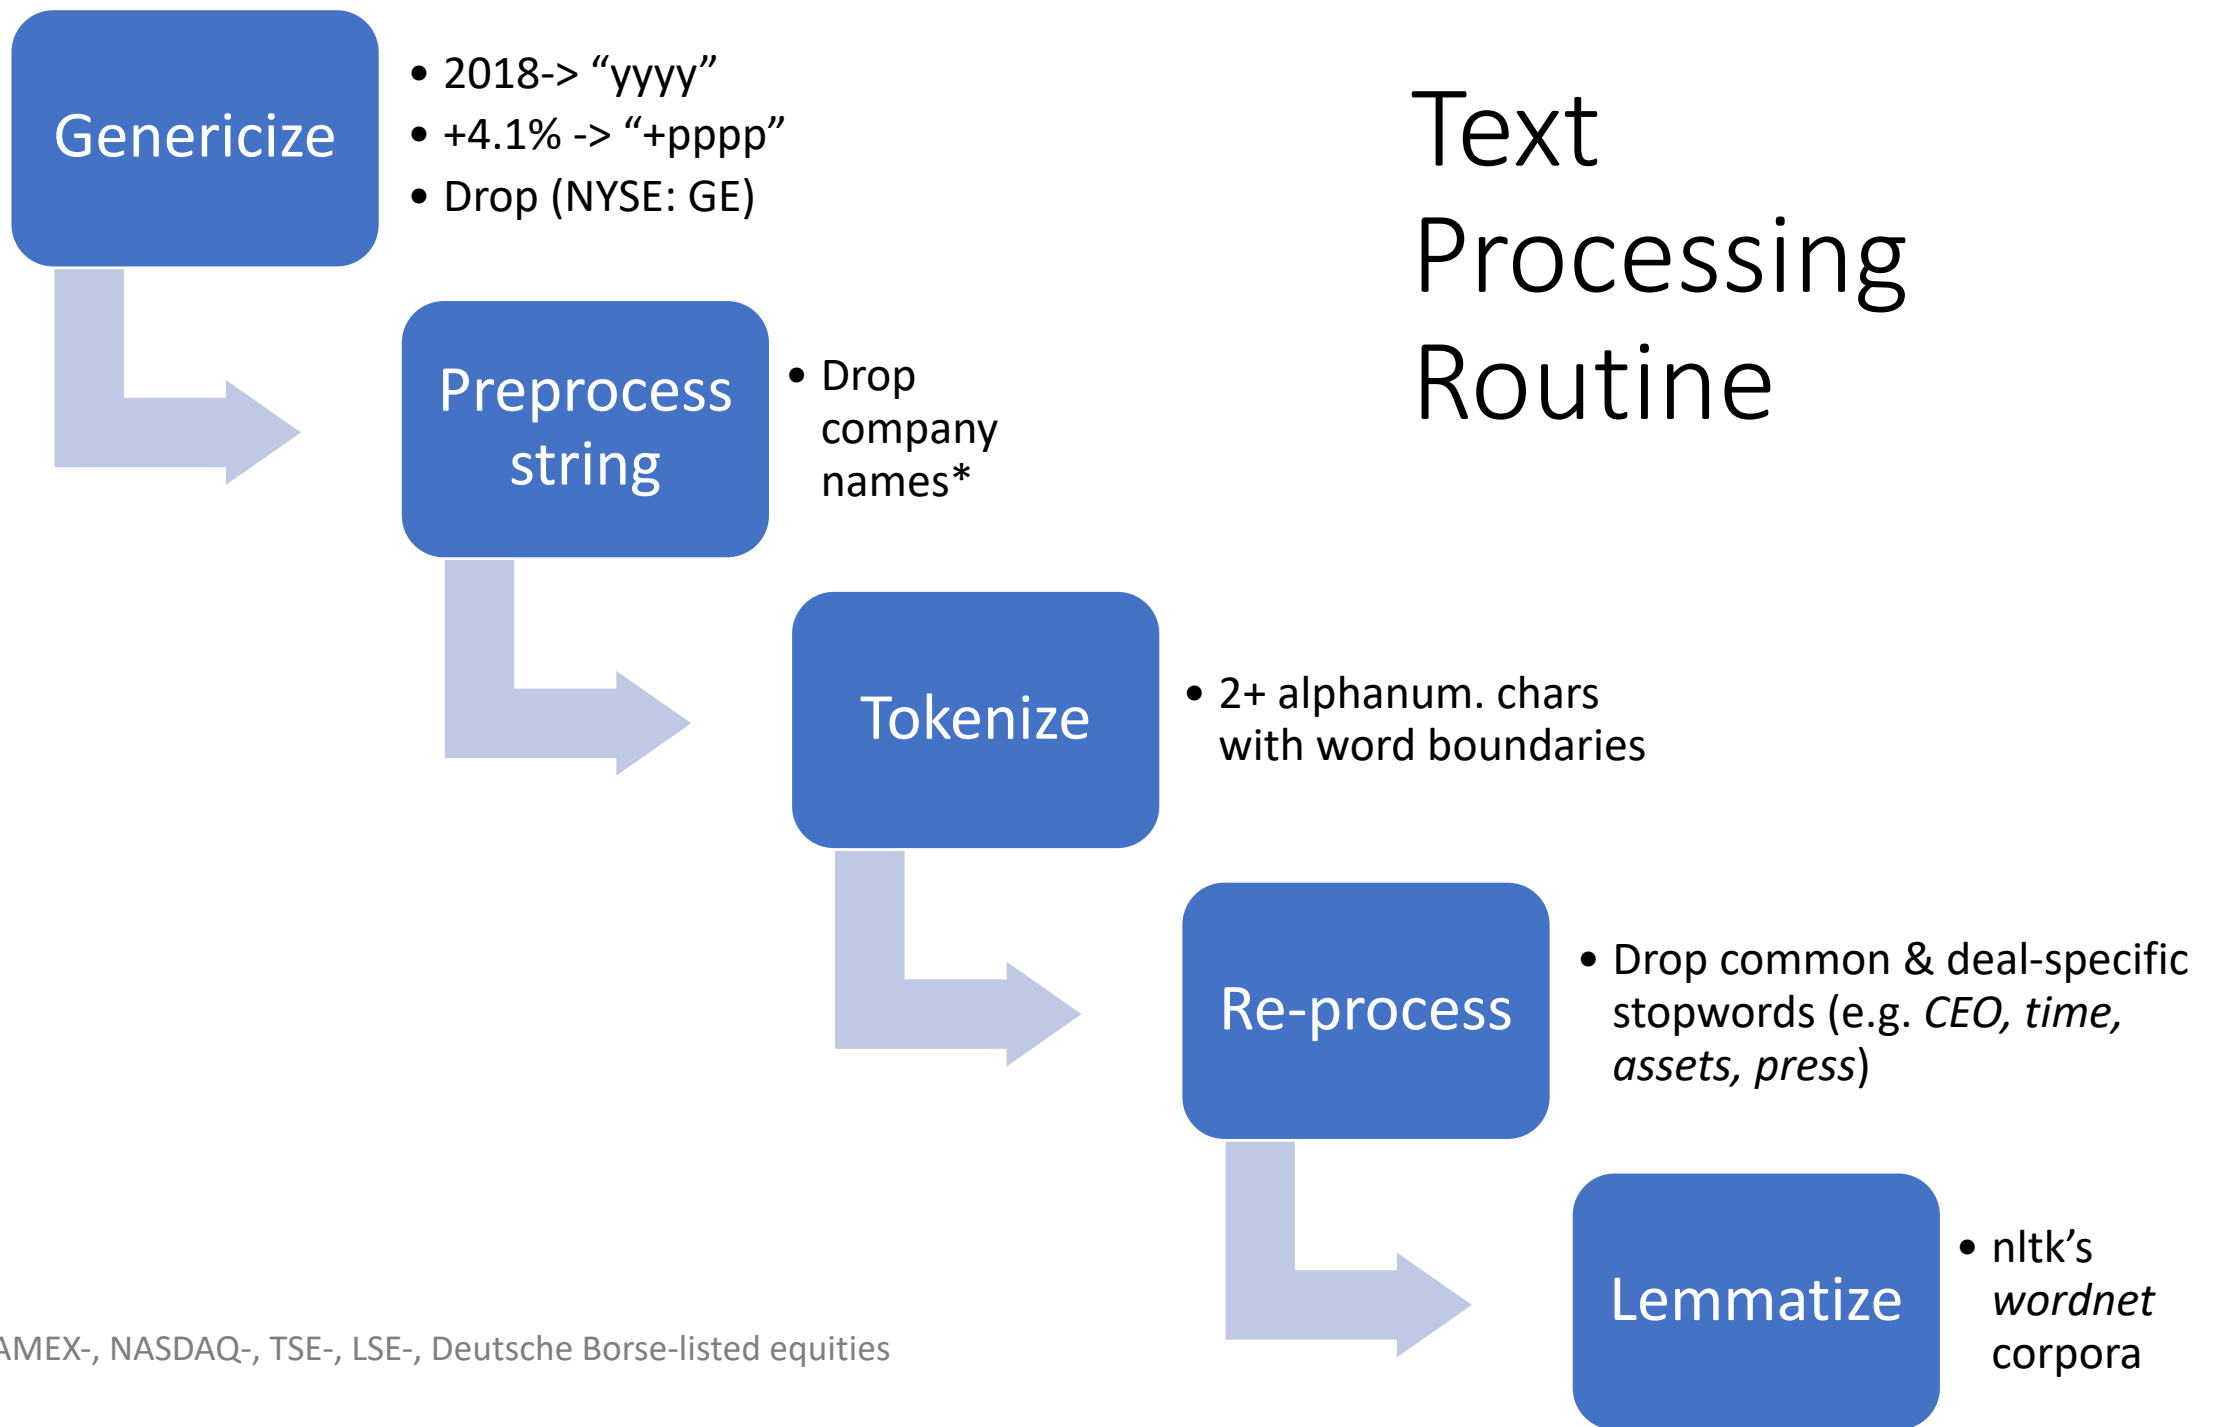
Genericize

• 2018-> “yyyy”
• +4.1% -> “+pppp”
• Drop (NYSE: GE)

Text Processing Routine

Preprocess string

• Drop company names*

Tokenize

• 2+ alphanum. chars with word boundaries

Re-process

• Drop common & deal-specific stopwords (e.g. *CEO, time, assets, press*)

Lemmatize

• nltk’s *wordnet* corpora

AMEX-, NASDAQ-, TSE-, LSE-, Deutsche Borse-listed equities